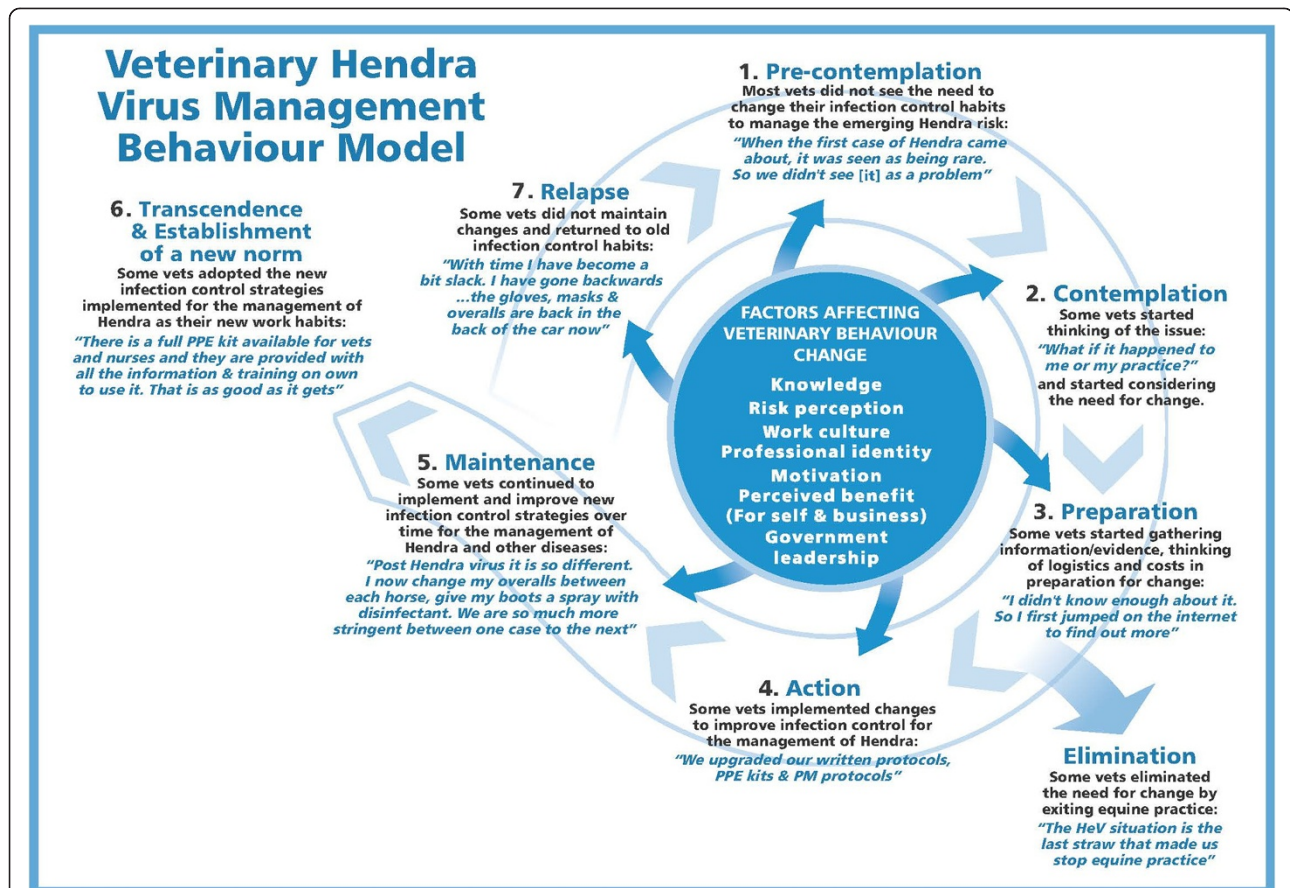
Veterinary Hendra Virus Management Behaviour Model

1. Pre-contemplation
Most vets did not see the need to change their infection control habits to manage the emerging Hendra risk:
"When the first case of Hendra came about, it was seen as being rare. So we didn't see [it] as a problem"

2. Contemplation
Some vets started thinking of the issue:
"What if it happened to me or my practice?"
and started considering the need for change.

3. Preparation
Some vets started gathering information/evidence, thinking of logistics and costs in preparation for change:
"I didn't know enough about it. So I first jumped on the internet to find out more"

4. Action
Some vets implemented changes to improve infection control for the management of Hendra:
"We upgraded our written protocols, PPE kits & PM protocols"

5. Maintenance
Some vets continued to implement and improve new infection control strategies over time for the management of Hendra and other diseases:
"Post Hendra virus it is so different. I now change my overalls between each horse, give my boots a spray with disinfectant. We are so much more stringent between one case to the next"

6. Transcendence & Establishment of a new norm
Some vets adopted the new infection control strategies implemented for the management of Hendra as their new work habits:
"There is a full PPE kit available for vets and nurses and they are provided with all the information & training on own to use it. That is as good as it gets"

7. Relapse
Some vets did not maintain changes and returned to old infection control habits:
"With time I have become a bit slack. I have gone backwards ...the gloves, masks & overalls are back in the back of the car now"

FACTORS AFFECTING VETERINARY BEHAVIOUR CHANGE
Knowledge
Risk perception
Work culture
Professional identity
Motivation
Perceived benefit (For self & business)
Government leadership

Elimination
Some vets eliminated the need for change by exiting equine practice:
"The HeV situation is the last straw that made us stop equine practice"